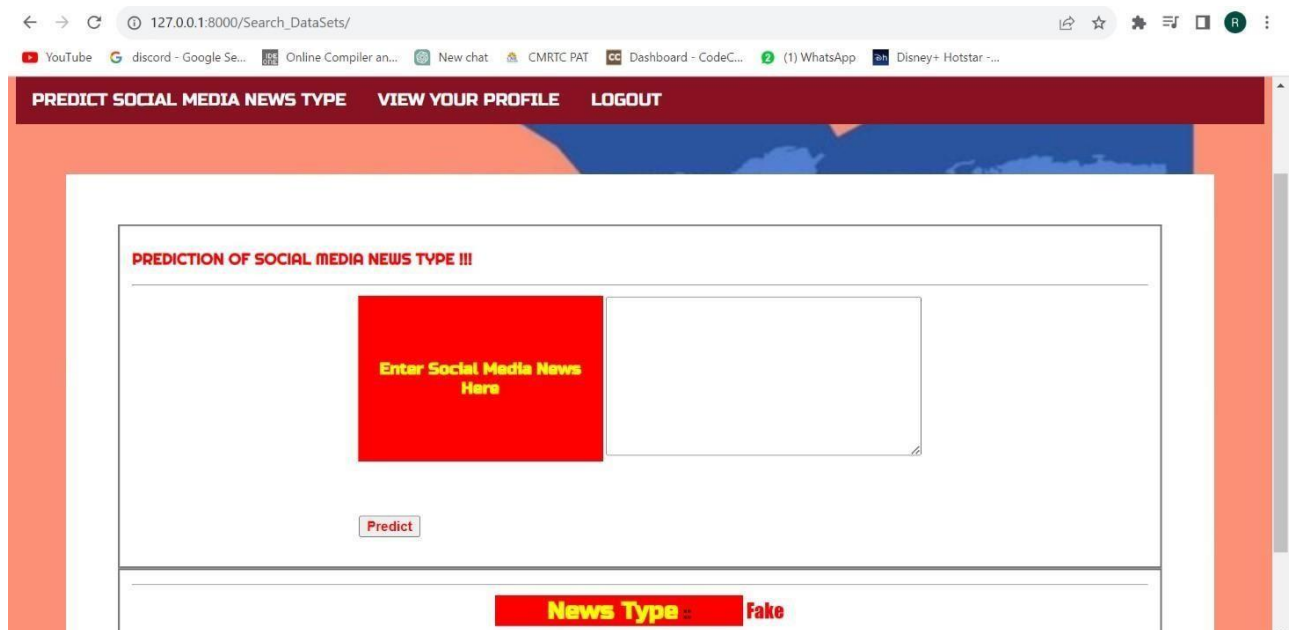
127.0.0.1:8000/Search_DataSets/

YouTube discord - Google Se... Online Compiler an... New chat CMRTC PAT Dashboard - CodeC... (1) WhatsApp Disney+ Hotstar -...

PREDICT SOCIAL MEDIA NEWS TYPE VIEW YOUR PROFILE LOGOUT

PREDICTION OF SOCIAL MEDIA NEWS TYPE !!!

Enter Social Media News Here

Predict

News Type :: Fake